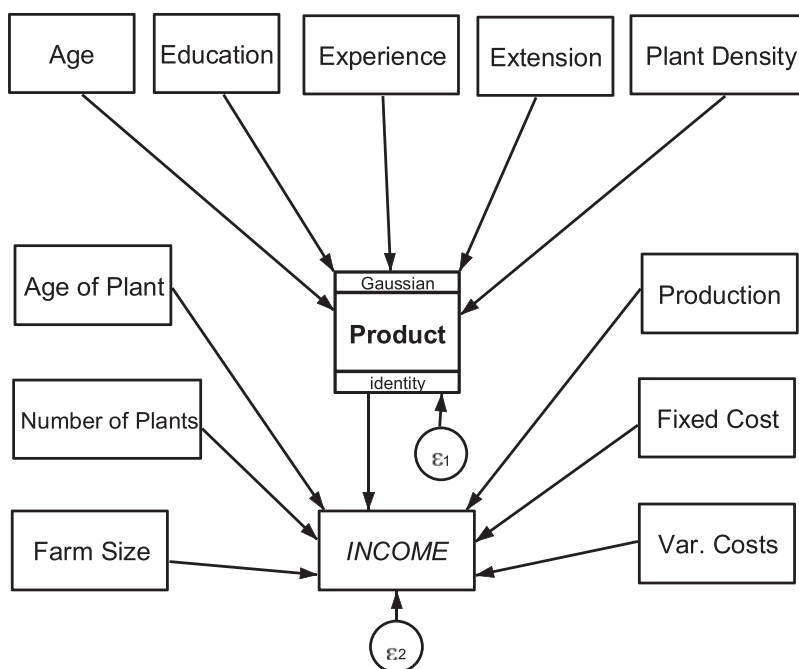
Age

Education

Experience

Extension

Plant Density

Age of Plant

Gaussian

Product

identity

Production

Number of Plants

$\varepsilon_1$

Fixed Cost

Farm Size

INCOME

Var. Costs

$\varepsilon_2$